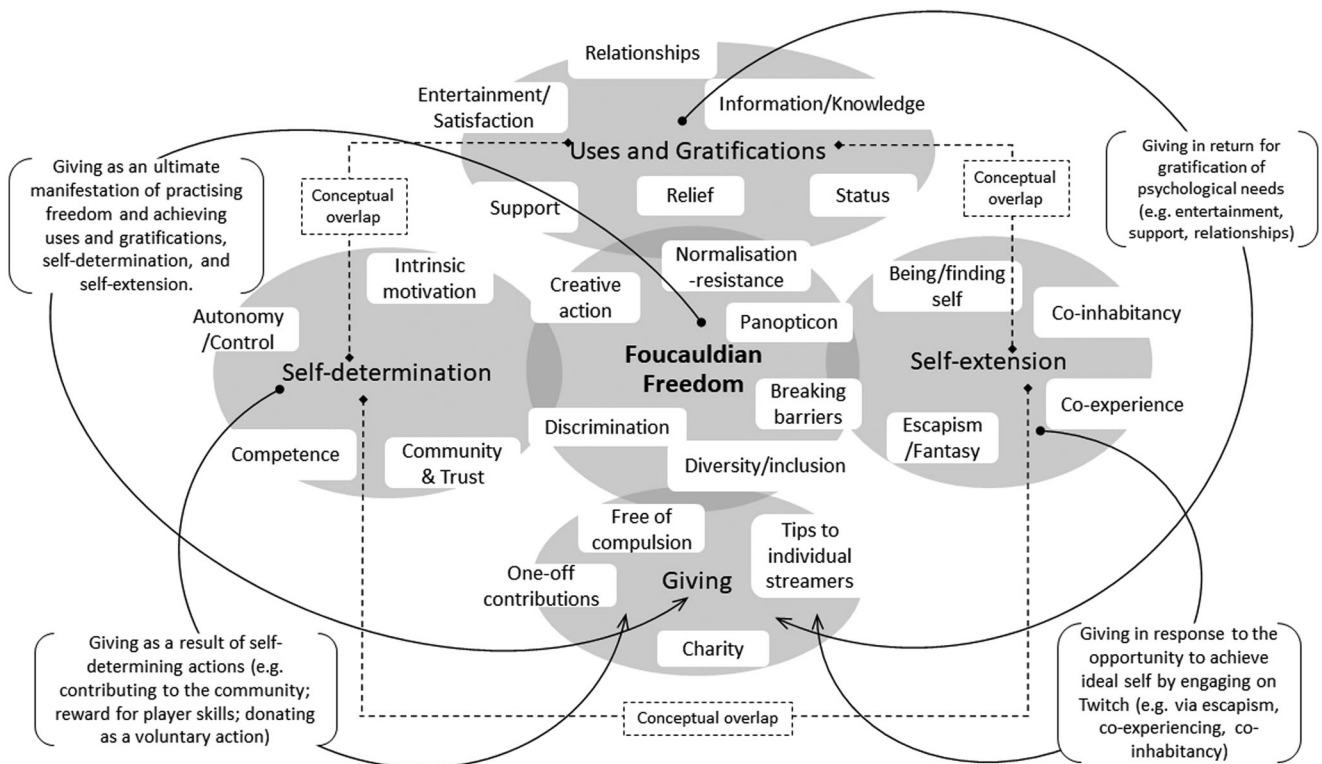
Relationships

Entertainment/ Satisfaction

Information/Knowledge

Uses and Gratifications

Giving as an ultimate manifestation of practising freedom and achieving uses and gratifications, self-determination, and self-extension.

Conceptual overlap

Support

Relief

Status

Conceptual overlap

Giving in return for gratification of psychological needs (e.g. entertainment, support, relationships)

Intrinsic motivation

Creative action

Normalisation -resistance

Being/finding self

Co-inhabitancy

Autonomy /Control

Panopticon

Foucauldian Freedom

Self-determination

Self-extension

Breaking barriers

Co-experience

Competence

Community & Trust

Discrimination

Escapism /Fantasy

Diversity/inclusion

Free of compulsion

Tips to individual streamers

One-off contributions

Giving

Charity

Giving as a result of self-determining actions (e.g. contributing to the community; reward for player skills; donating as a voluntary action)

Conceptual overlap

Giving in response to the opportunity to achieve ideal self by engaging on Twitch (e.g. via escapism, co-experiencing, co-inhabitancy)